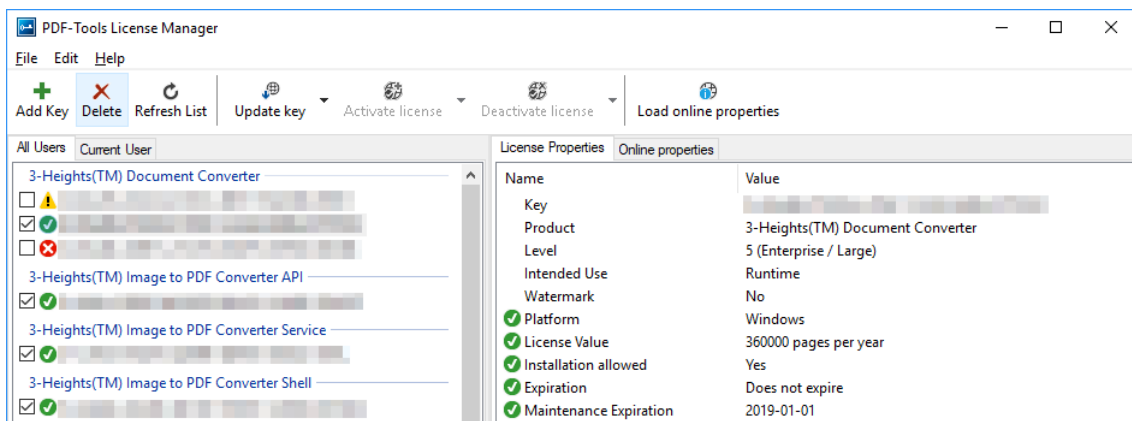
PDF-Tools License Manager

File Edit Help

Add Key Delete Refresh List Update key Activate license Deactivate license Load online properties

All Users Current User

3-Heights(TM) Document Converter
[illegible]
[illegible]
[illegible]
3-Heights(TM) Image to PDF Converter API
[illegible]
3-Heights(TM) Image to PDF Converter Service
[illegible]
3-Heights(TM) Image to PDF Converter Shell
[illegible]

License Properties Online properties

| Name | Value |
|---|---|
| Key | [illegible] |
| Product | 3-Heights(TM) Document Converter |
| Level | 5 (Enterprise / Large) |
| Intended Use | Runtime |
| Watermark | No |
| Platform | Windows |
| License Value | 360000 pages per year |
| Installation allowed | Yes |
| Expiration | Does not expire |
| Maintenance Expiration | 2019-01-01 |